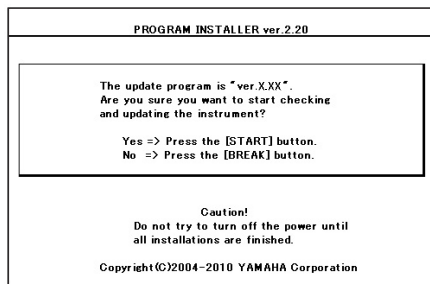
PROGRAM INSTALLER ver.2.20

The update program is "ver.X.XX".
Are you sure you want to start checking and updating the instrument?

Yes => Press the [START] button.
No => Press the [BREAK] button.

Caution!
Do not try to turn off the power until all installations are finished.

Copyright(C)2004-2010 YAMAHA Corporation